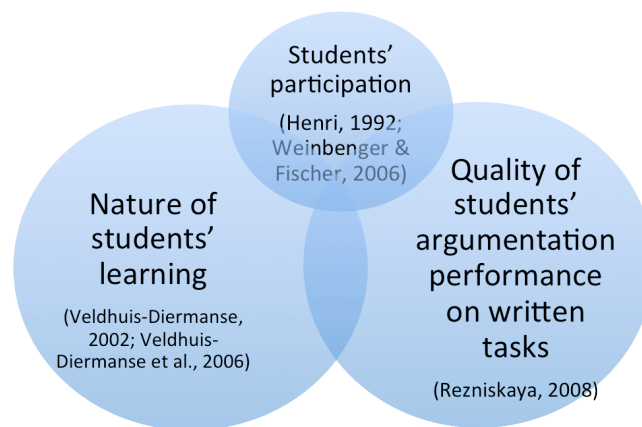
Students' participation

(Henri, 1992; Weinbenger & Fischer, 2006)

Nature of students' learning

(Veldhuis-Diermanse, 2002; Veldhuis-Diermanse et al., 2006)

Quality of students' argumentation performance on written tasks

(Rezniskaya, 2008)